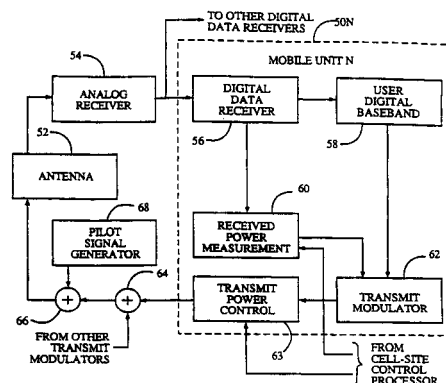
TO OTHER DIGITAL DATA RECEIVERS

50N

54

MOBILE UNIT N

ANALOG RECEIVER

DIGITAL DATA RECEIVER

USER DIGITAL BASEBAND

52

56

58

ANTENNA

60

68

PILOT SIGNAL GENERATOR

RECEIVED POWER MEASUREMENT

62

64

+

+

TRANSMIT POWER CONTROL

TRANSMIT MODULATOR

66

FROM OTHER TRANSMIT MODULATORS

63

FROM CELL-SITE CONTROL PROCESSOR